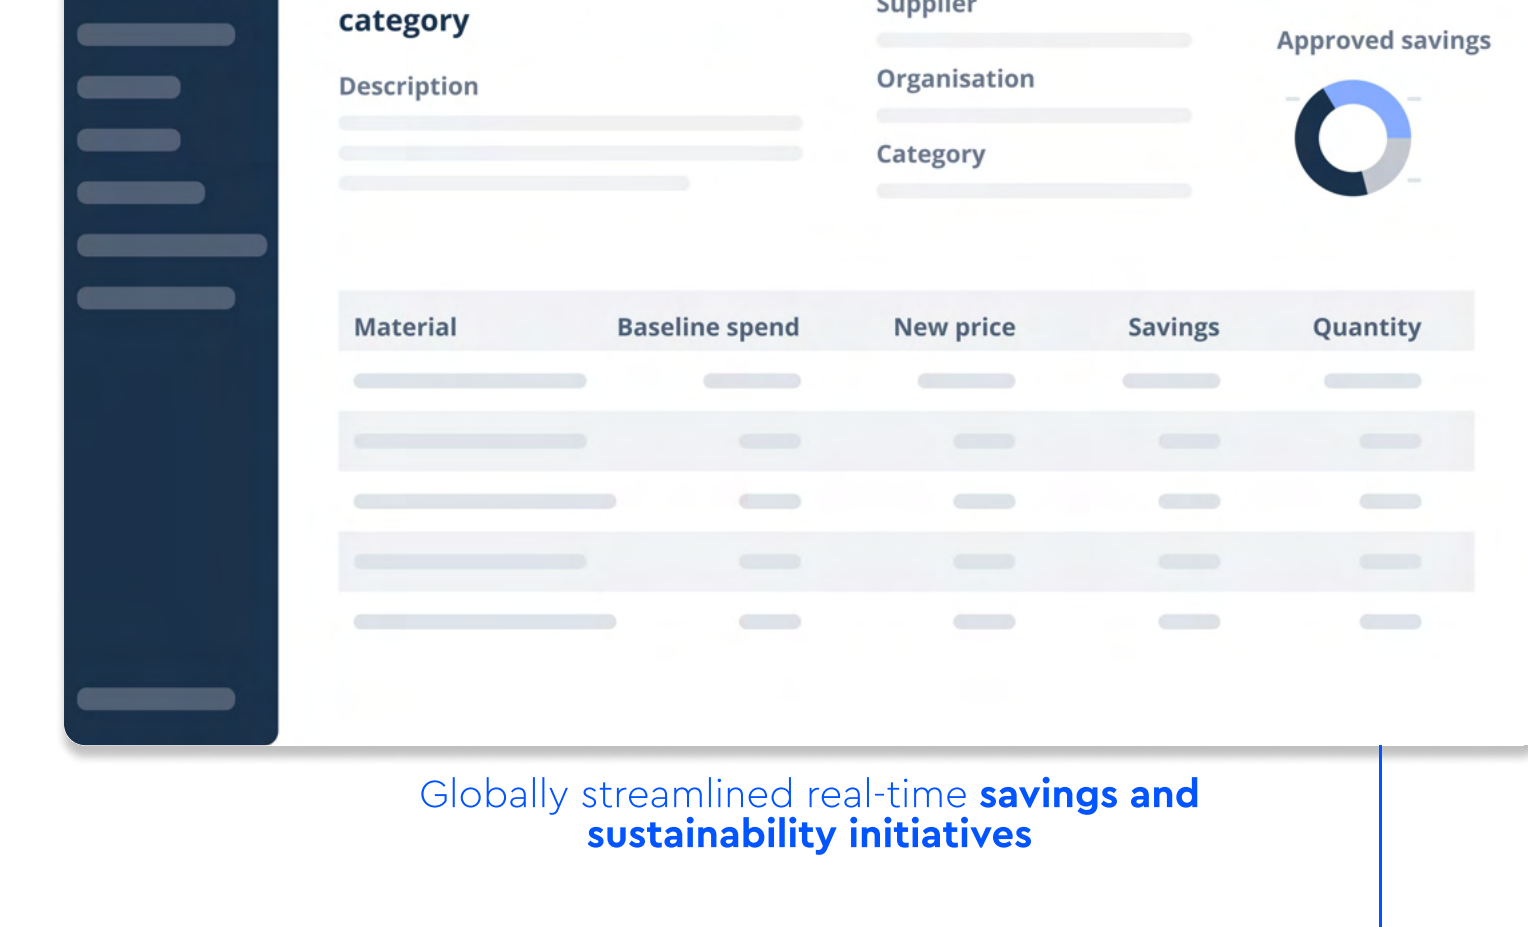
category

Description

Supplier

Organisation

Category

Approved savings

| Material | Baseline spend | New price | Savings | Quantity |
|---|---|---|---|---|

Globally streamlined real-time **savings and sustainability initiatives**